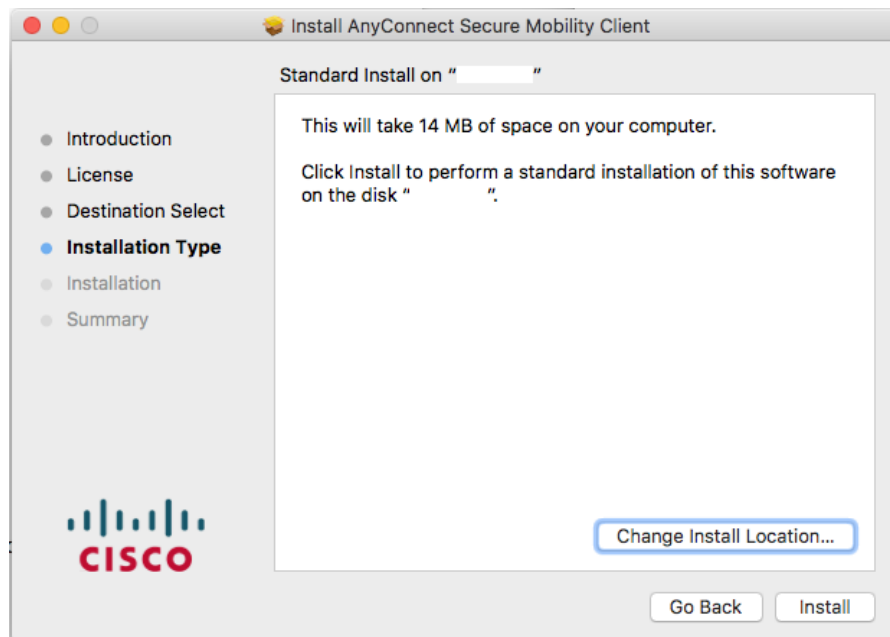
Install AnyConnect Secure Mobility Client

Standard Install on "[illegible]"

Introduction
License
Destination Select
Installation Type
Installation
Summary

This will take 14 MB of space on your computer.

Click Install to perform a standard installation of this software on the disk "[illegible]".

CISCO

Change Install Location...

Go Back
Install